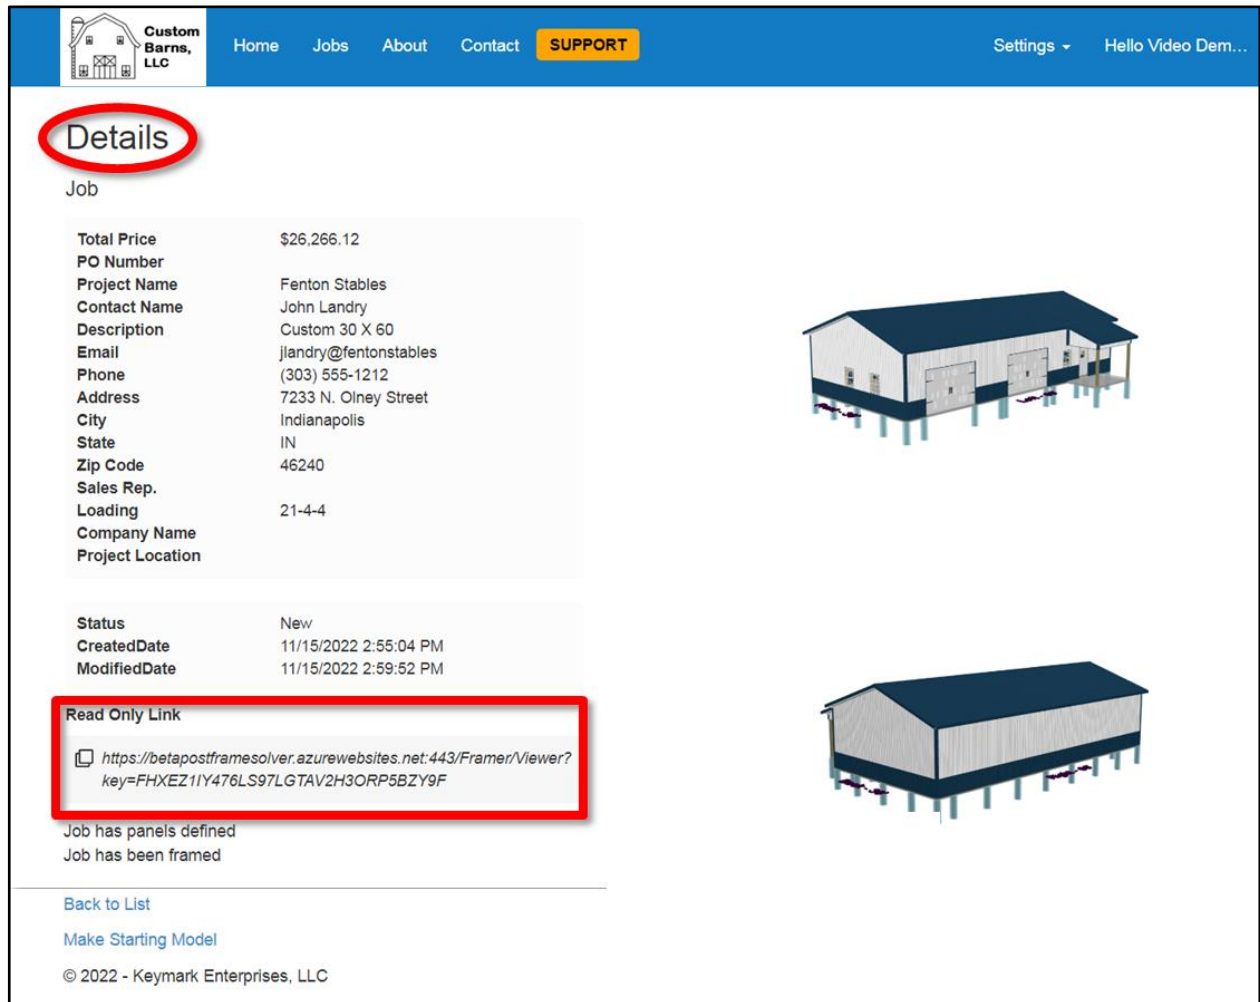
Custom Barns, LLC

Home Jobs About Contact SUPPORT

Settings ▾ Hello Video Dem…

Details

Job

| | |
|---|---|
| **Total Price** | \$26,266.12 |
| **PO Number** | |
| **Project Name** | Fenton Stables |
| **Contact Name** | John Landry |
| **Description** | Custom 30 X 60 |
| **Email** | jlandry@fentonstables |
| **Phone** | (303) 555-1212 |
| **Address** | 7233 N. Olney Street |
| **City** | Indianapolis |
| **State** | IN |
| **Zip Code** | 46240 |
| **Sales Rep.** | |
| **Loading** | 21-4-4 |
| **Company Name** | |
| **Project Location** | |

| | |
|---|---|
| **Status** | New |
| **CreatedDate** | 11/15/2022 2:55:04 PM |
| **ModifiedDate** | 11/15/2022 2:59:52 PM |

**Read Only Link**

https://betapostframesolver.azurewebsites.net:443/Framer/Viewer?key=FHXEZ1IY476LS97LGTAV2H3ORP5BZY9F

Job has panels defined
Job has been framed

Back to List

Make Starting Model

© 2022 - Keymark Enterprises, LLC